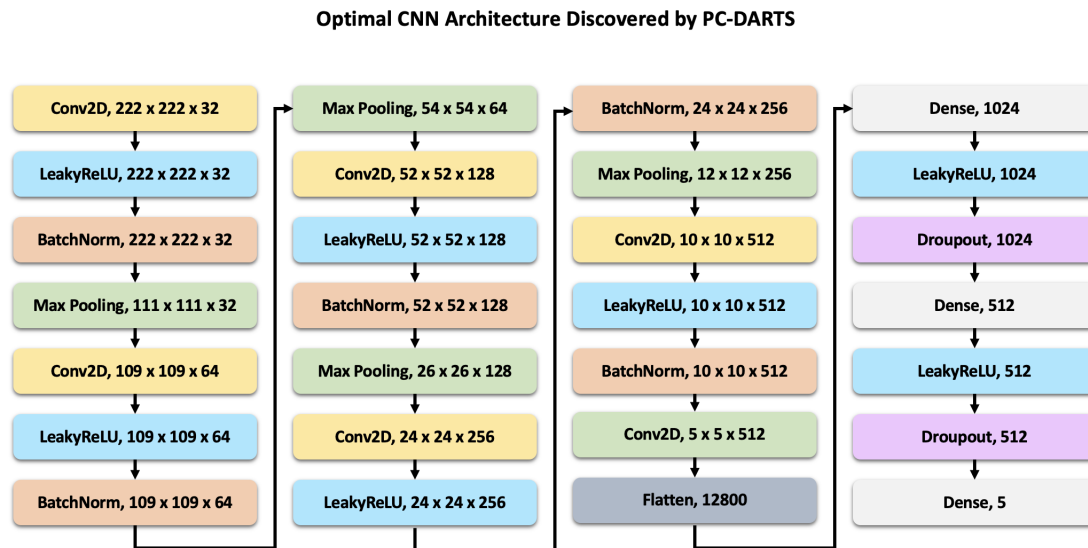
Optimal CNN Architecture Discovered by PC-DARTS

Conv2D, 222 x 222 x 32

LeakyReLU, 222 x 222 x 32

BatchNorm, 222 x 222 x 32

Max Pooling, 111 x 111 x 32

Conv2D, 109 x 109 x 64

LeakyReLU, 109 x 109 x 64

BatchNorm, 109 x 109 x 64

Max Pooling, 54 x 54 x 64

Conv2D, 52 x 52 x 128

LeakyReLU, 52 x 52 x 128

BatchNorm, 52 x 52 x 128

Max Pooling, 26 x 26 x 128

Conv2D, 24 x 24 x 256

LeakyReLU, 24 x 24 x 256

BatchNorm, 24 x 24 x 256

Max Pooling, 12 x 12 x 256

Conv2D, 10 x 10 x 512

LeakyReLU, 10 x 10 x 512

BatchNorm, 10 x 10 x 512

Conv2D, 5 x 5 x 512

Flatten, 12800

Dense, 1024

LeakyReLU, 1024

Droupout, 1024

Dense, 512

LeakyReLU, 512

Droupout, 512

Dense, 5